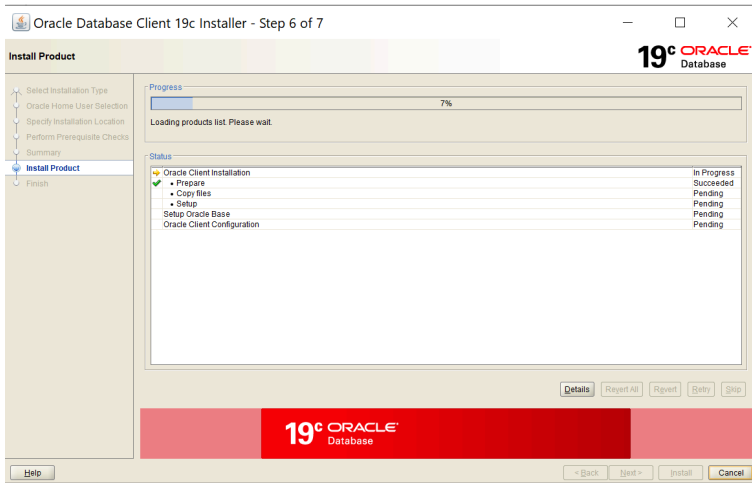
Oracle Database Client 19c Installer - Step 6 of 7

Install Product

19c ORACLE Database

Select Installation Type
Oracle Home User Selection
Specify Installation Location
Perform Prerequisite Checks
Summary
Install Product
Finish

Progress

7%

Loading products list. Please wait.

Status

| | |
|---|---|
| Oracle Client Installation | In Progress |
| • Prepare | Succeeded |
| • Copy files | Pending |
| • Setup | Pending |
| Setup Oracle Base | Pending |
| Oracle Client Configuration | Pending |

Details Revert All Revert Retry Skip

19c ORACLE Database

Help < Back Next > Install Cancel